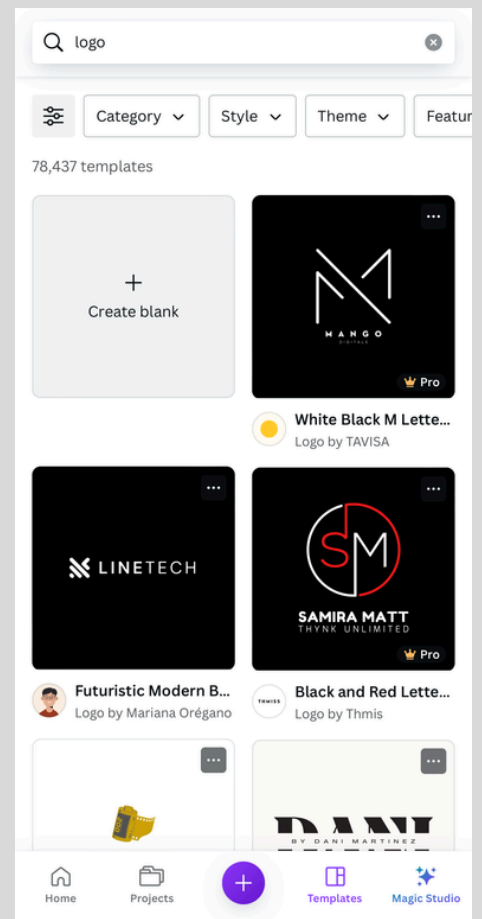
logo

Category Style Theme Featur

78,437 templates

+
Create blank

MANGO
DIGITALS

Pro

White Black M Lette...
Logo by TAVISA

LINETECH

SM
SAMIRA MATT
THYNK UNLIMITED

Pro

Futuristic Modern B...
Logo by Mariana Orégano

THMISS

Black and Red Lette...
Logo by Thmis

BY DANI MARTINEZ
DANI

Home Projects + Templates Magic Studio